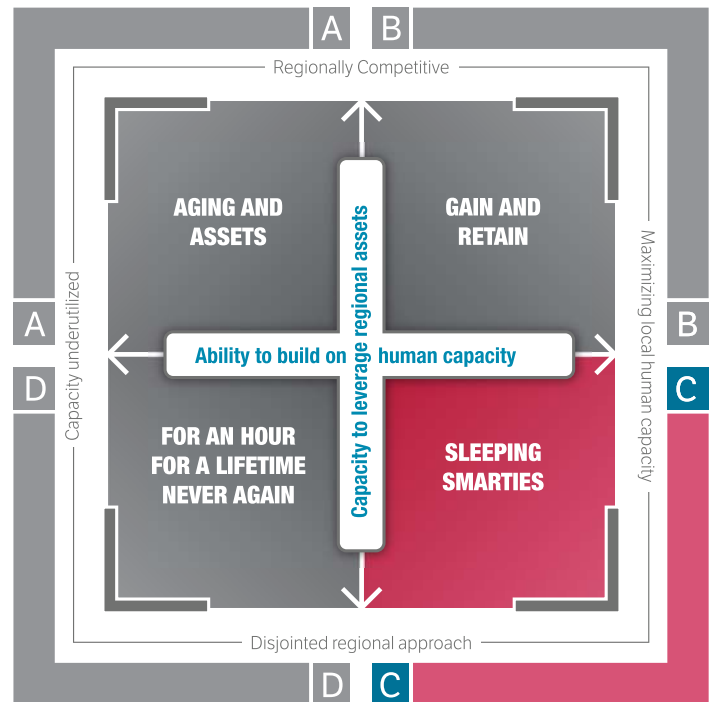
A B

Regionally Competitive

AGING AND ASSETS

GAIN AND RETAIN

Capacity underutilized

Maximizing local human capacity

A

B

D

C

Ability to build on human capacity

Capacity to leverage regional assets

FOR AN HOUR FOR A LIFETIME NEVER AGAIN

SLEEPING SMARTIES

Disjointed regional approach

D C